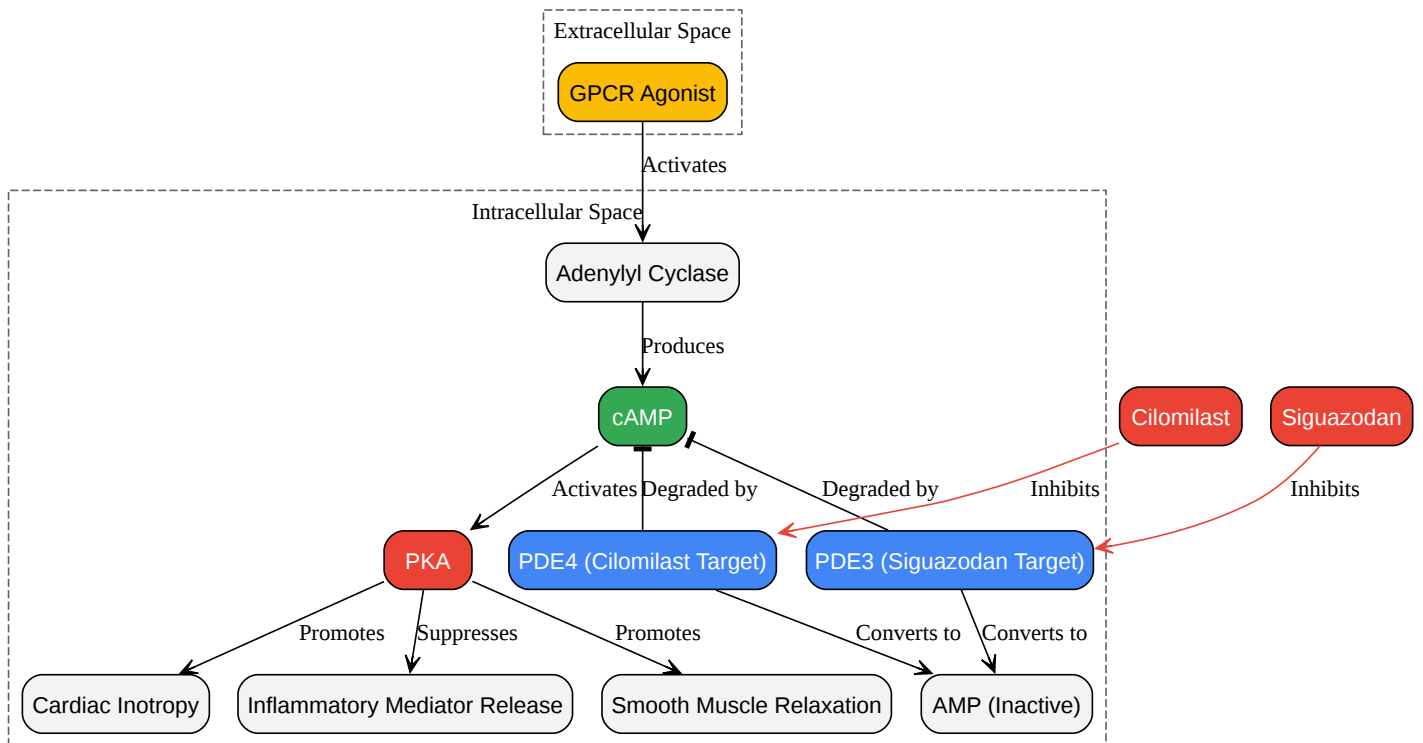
Extracellular Space

GPCR Agonist

Activates

Intracellular Space

Adenylyl Cyclase

Produces

cAMP

Cilomilast

Siguazodan

Activates

Degraded by

Degraded by

Inhibits

Inhibits

PKA

PDE4 (Cilomilast Target)

PDE3 (Siguazodan Target)

Promotes

Suppresses

Promotes

Converts to

Converts to

Cardiac Inotropy

Inflammatory Mediator Release

Smooth Muscle Relaxation

AMP (Inactive)